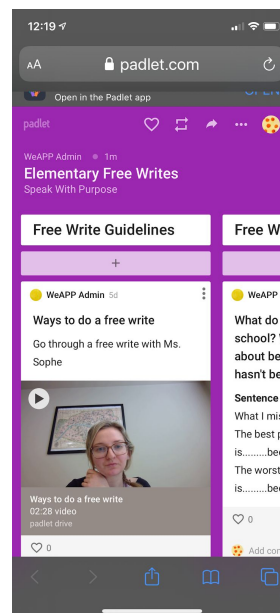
12:19

AA padlet.com

Open in the Padlet app

padlet

WeAPP Admin • 1m

Elementary Free Writes

Speak With Purpose

Free Write Guidelines

+

WeAPP Admin 5d

Ways to do a free write

Go through a free write with Ms. Sophe

Ways to do a free write

02:28 video

padlet drive

0

Free W

WeAPP

What do

school?

about be

hasn't be

Sentence

What I mis

The best p

is.........be

The worst

is.........be

0

Add com